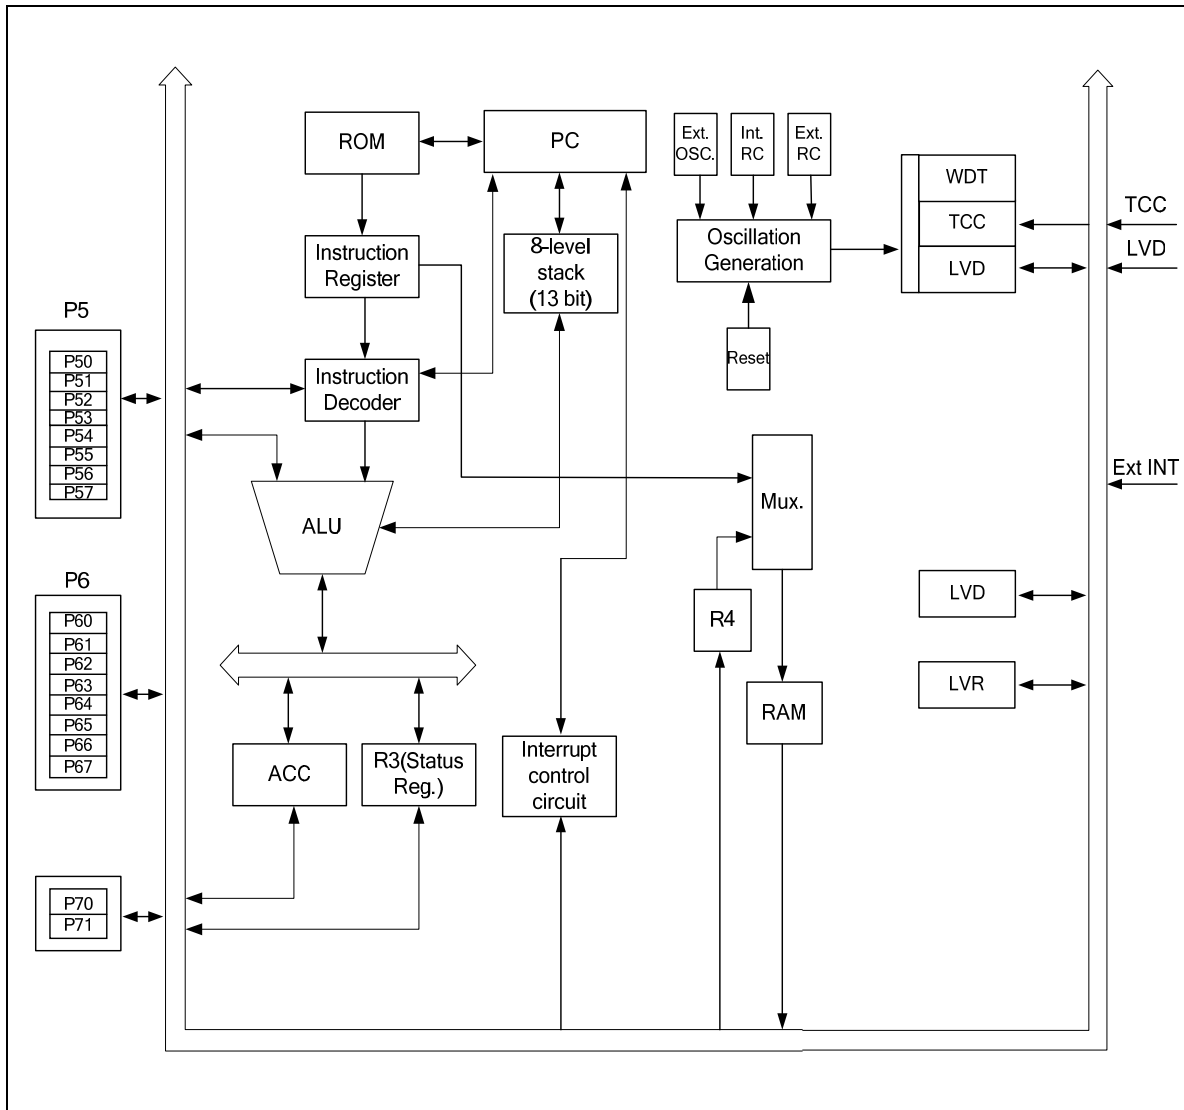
ROM
PC
Ext. OSC.
Int. RC
Ext. RC
WDT
TCC
LVD
TCC
LVD
Instruction Register
8-level stack (13 bit)
Oscillation Generation
P5
P50
P51
P52
P53
P54
P55
P56
P57
Reset
Instruction Decoder
ALU
Mux.
Ext INT
P6
P60
P61
P62
P63
P64
P65
P66
P67
R4
LVD
LVR
RAM
ACC
R3(Status Reg.)
Interrupt control circuit
P70
P71